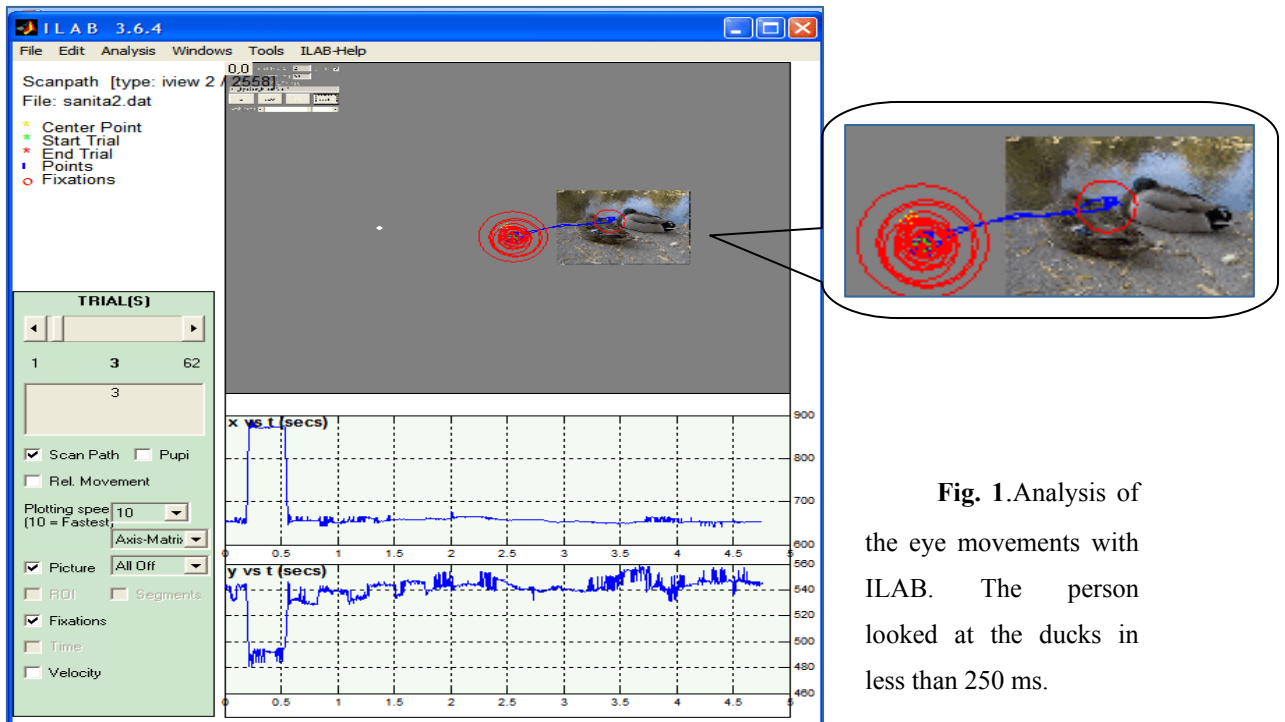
ILAB 3.6.4

File Edit Analysis Windows Tools ILAB-Help

Scanpath [type: iview 2 / 2558]
File: sanita2.dat

Center Point
Start Trial
End Trial
Points
Fixations

0,0

TRIAL(S)

1 3 62

3

Scan Path
Pupi
Rel. Movement
Plotting spee (10 = Fastest
10
Axis-Matrix
Picture
All Off
ROI
Segments
Fixations
Time
Velocity

x vs t (secs)

900
800
700
600

0 0.5 1 1.5 2 2.5 3 3.5 4 4.5 5

y vs t (secs)

560
540
520
500
480
460

0 0.5 1 1.5 2 2.5 3 3.5 4 4.5 5

**Fig. 1**.Analysis of the eye movements with ILAB. The person looked at the ducks in less than 250 ms.